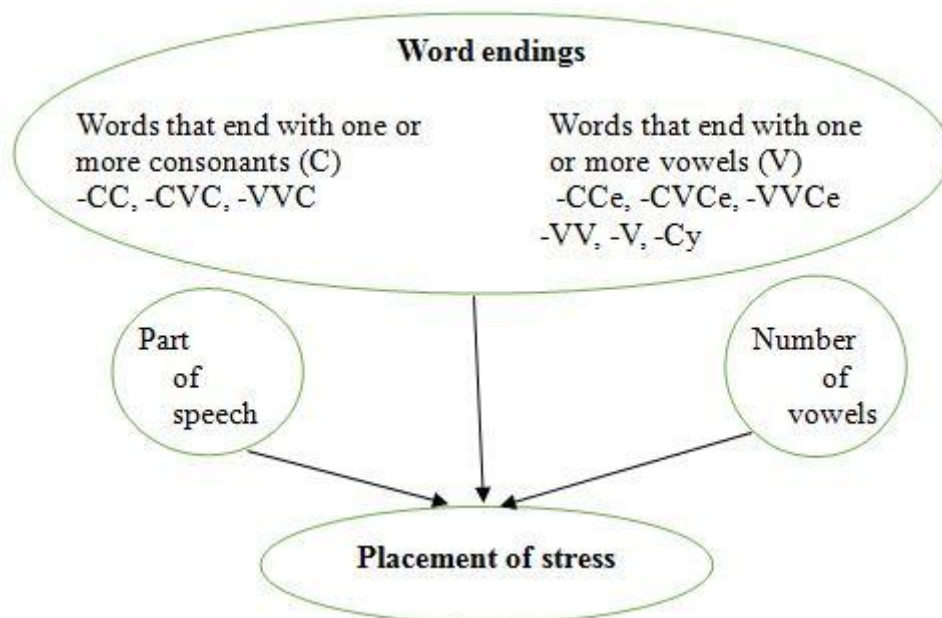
**Word endings**

Words that end with one or more consonants (C)
-CC, -CVC, -VVC

Words that end with one or more vowels (V)
-CCe, -CVCe, -VVCe
-VV, -V, -Cy

Part of speech

Number of vowels

**Placement of stress**